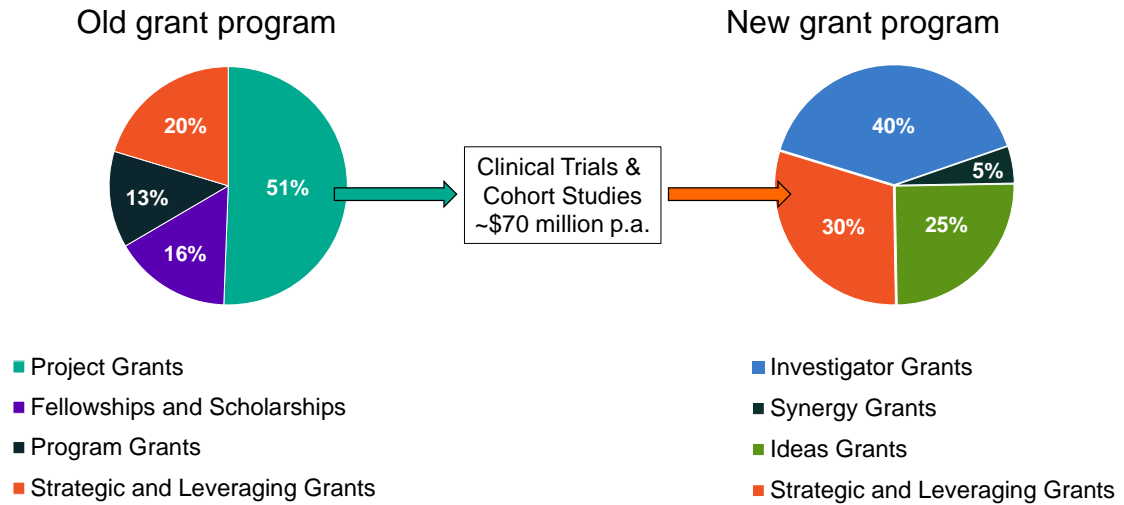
Old grant program

20%

51%

13%

16%

Clinical Trials & Cohort Studies ~$70 million p.a.

New grant program

40%

5%

30%

25%

Project Grants
Fellowships and Scholarships
Program Grants
Strategic and Leveraging Grants

Investigator Grants
Synergy Grants
Ideas Grants
Strategic and Leveraging Grants